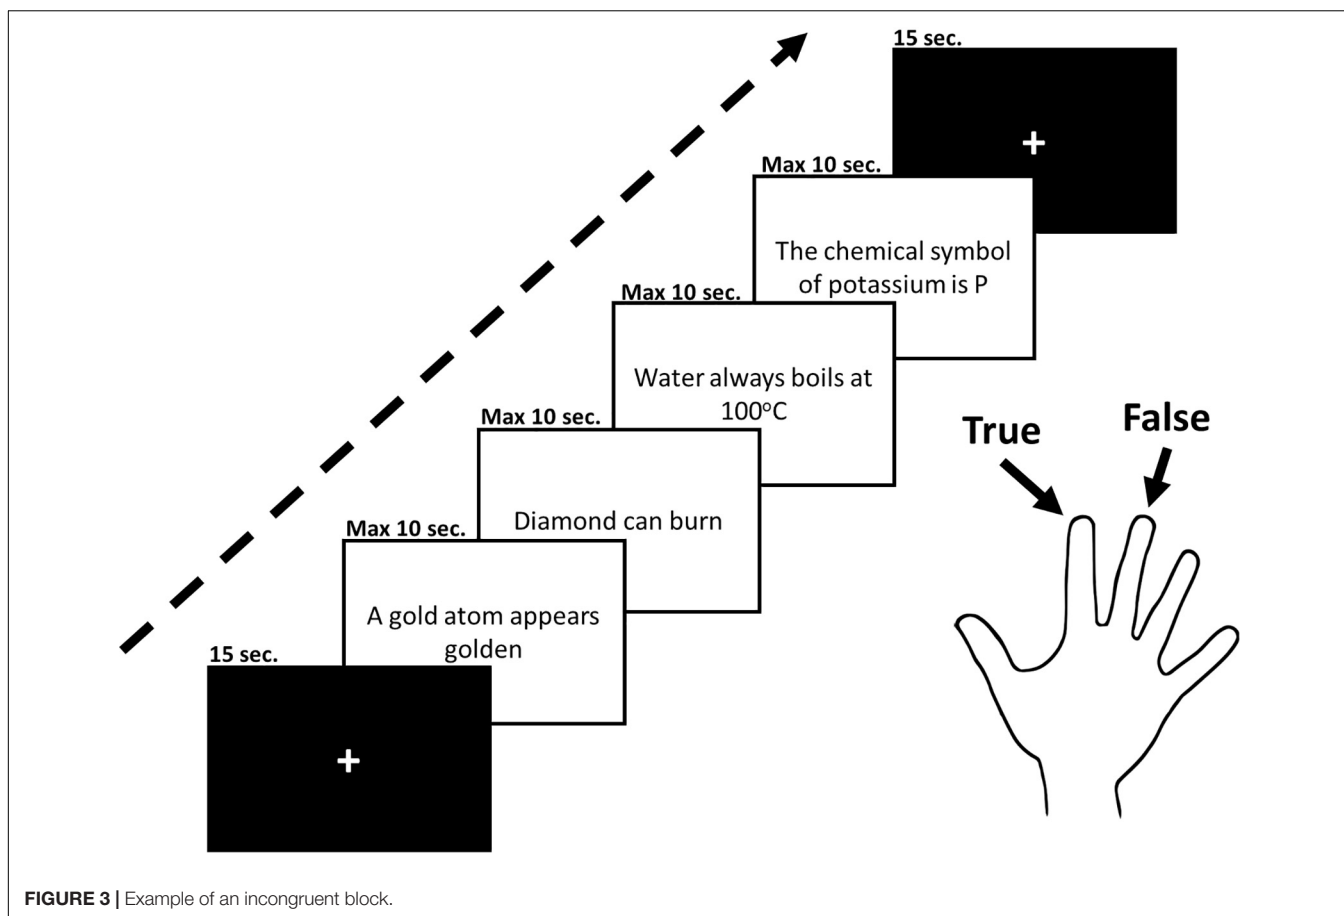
15 sec.

+

Max 10 sec.

The chemical symbol of potassium is P

Max 10 sec.

Water always boils at 100°C

Max 10 sec.

Diamond can burn

Max 10 sec.

A gold atom appears golden

15 sec.

+

True

False

**FIGURE 3 |** Example of an incongruent block.